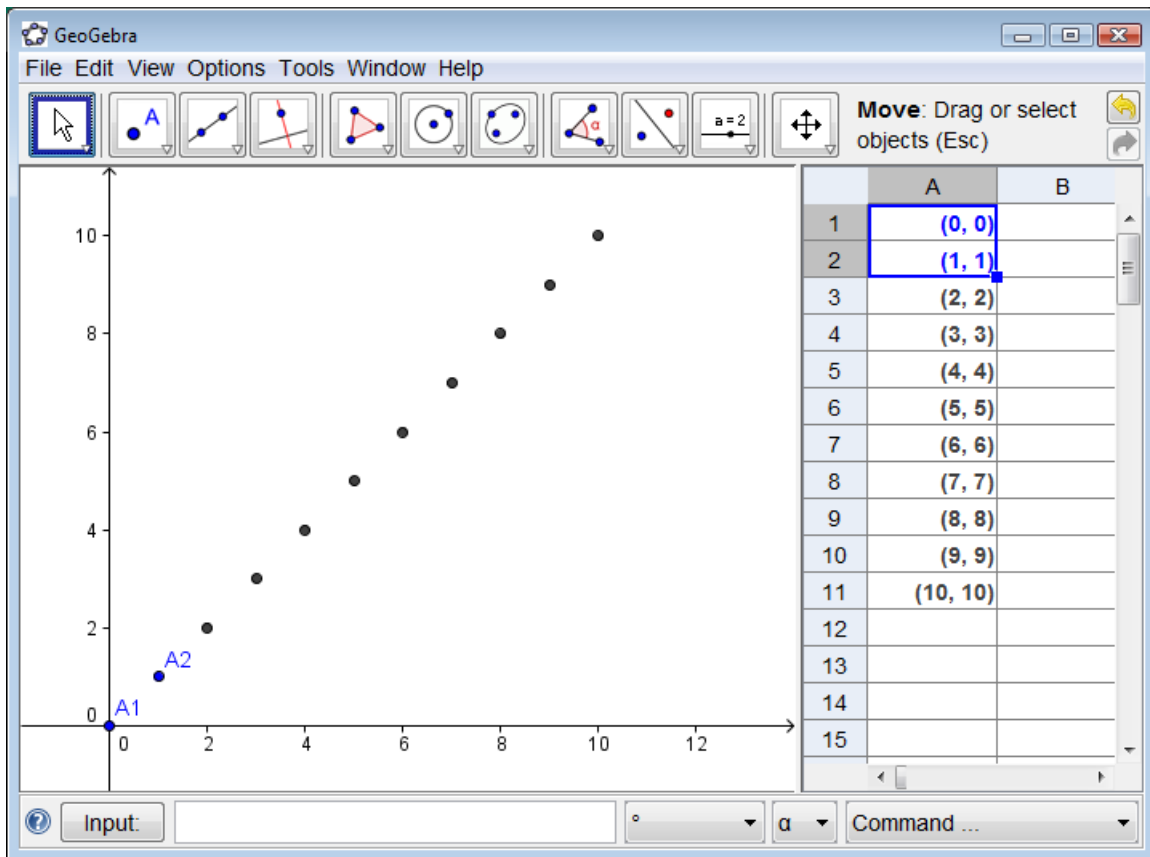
GeoGebra

File Edit View Options Tools Window Help

A

a = 2

α

**Move**: Drag or select objects (Esc)

10
8
6
4
2
0
0 2 4 6 8 10 12

A1
A2

| | A | B |
|---|---|---|
| 1 | (0, 0) | |
| 2 | (1, 1) | |
| 3 | (2, 2) | |
| 4 | (3, 3) | |
| 5 | (4, 4) | |
| 6 | (5, 5) | |
| 7 | (6, 6) | |
| 8 | (7, 7) | |
| 9 | (8, 8) | |
| 10 | (9, 9) | |
| 11 | (10, 10) | |
| 12 | | |
| 13 | | |
| 14 | | |
| 15 | | |

Input:

°

α

Command ...